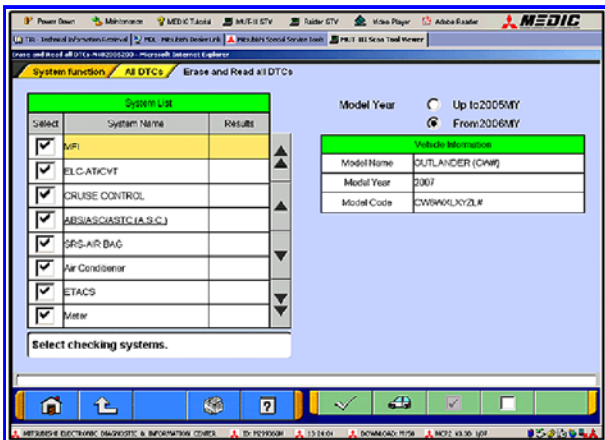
Power Down Maintenance MEDIC Tutorial MUT-III STV Raider STV Video Player Adobe Reader MEDIC

TIS - Technical Information Retrieval | MDL - Mitsubishi Dealer Link | Mitsubishi Special Service Tools | MUT-III Scan Tool Viewer

Erase and Read all DTCs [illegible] - Microsoft Internet Explorer

System function / All DTCs / Erase and Read all DTCs

| System List | | |
|---|---|---|
| Select | System Name | Results |
| ☑ | MFI | |
| ☑ | ELC-AT/CVT | |
| ☑ | CRUISE CONTROL | |
| ☑ | ABS/ASC/ASTC (A.S.C.) | |
| ☑ | SRS-AIR BAG | |
| ☑ | Air Conditioner | |
| ☑ | ETACS | |
| ☑ | Meter | |

Select checking systems.

Model Year ○ Up to2005MY ● From2006MY

| Vehicle Information | |
|---|---|
| Model Name | OUTLANDER (CW#) |
| Model Year | 2007 |
| Model Code | CW6WXLXYZL# |

MITSUBISHI ELECTRONIC DIAGNOSTIC & INFORMATION CENTER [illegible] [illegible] DOWNLOAD: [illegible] MCP2 V3.30 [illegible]